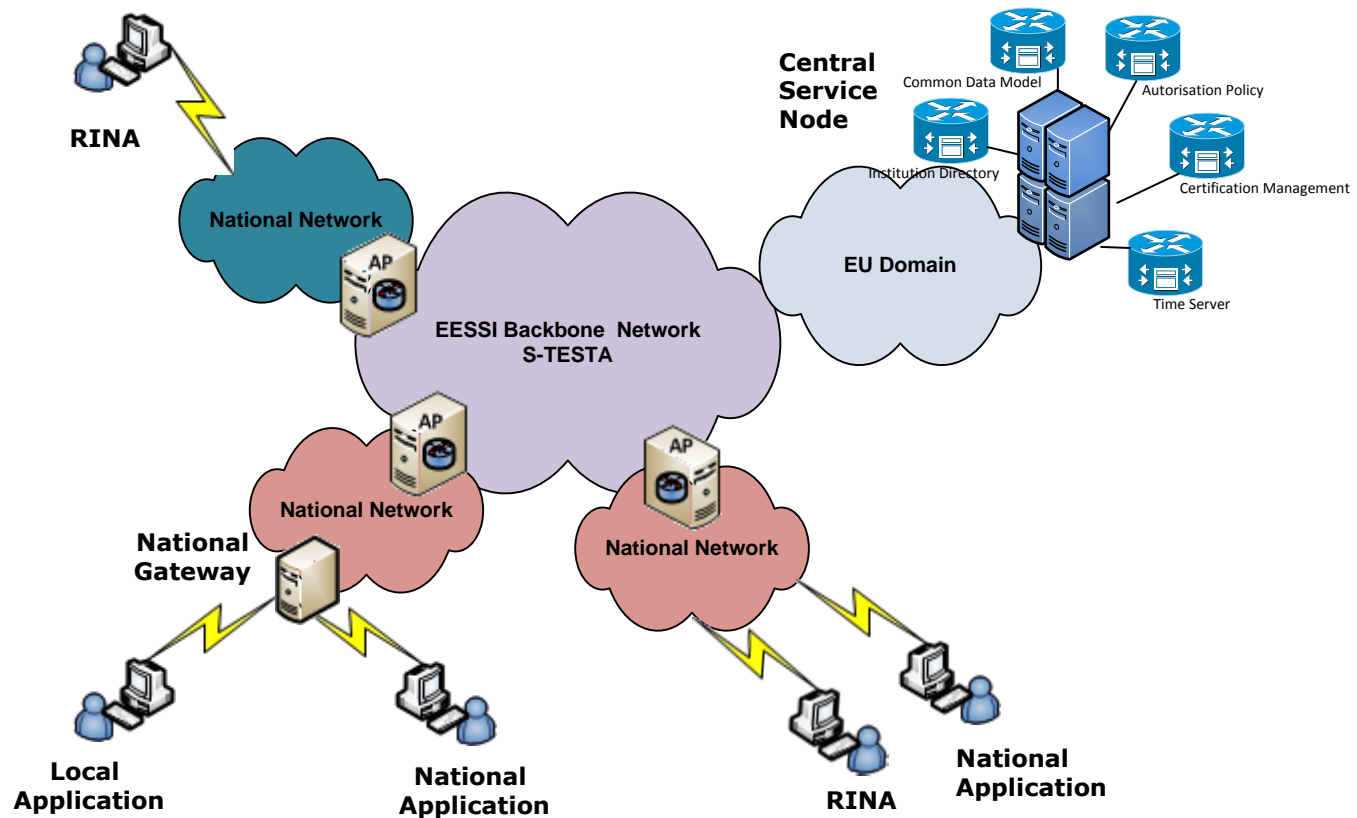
RINA

National Network

AP

Central Service Node

Common Data Model

Autorisation Policy

Institution Directory

Certification Management

EU Domain

Time Server

EESSI Backbone Network
S-TESTA

AP

AP

National Network

National Gateway

National Network

Local Application

National Application

RINA

National Application